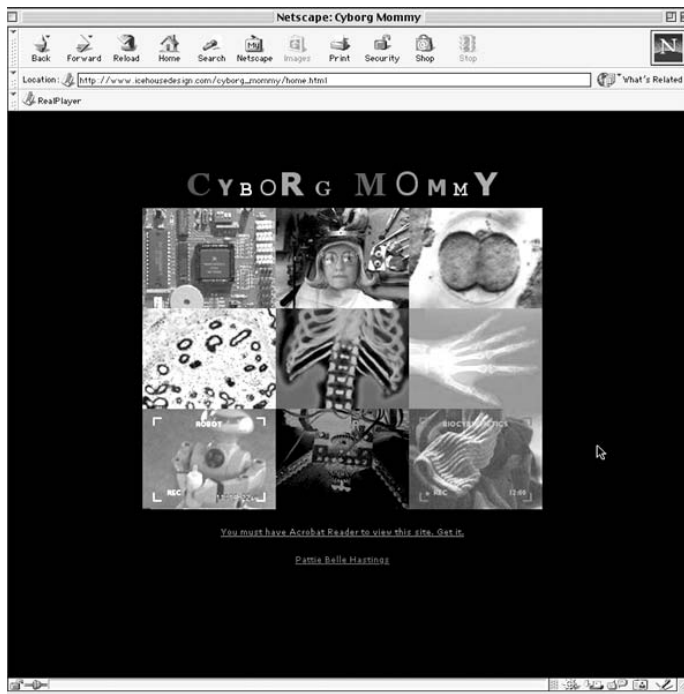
Netscape: Cyborg Mommy

Back Forward Reload Home Search Netscape Images Print Security Shop Stop

Location: http://www.icehousedesign.com/cyborg_mommy/home.html

What's Related

RealPlayer

CYBORG MOMMY

ROBOT

REC

BIOELECTRONICS

REC

12:00

You must have Acrobat Reader to view this site. Get it.

Pattie Belle Hastings